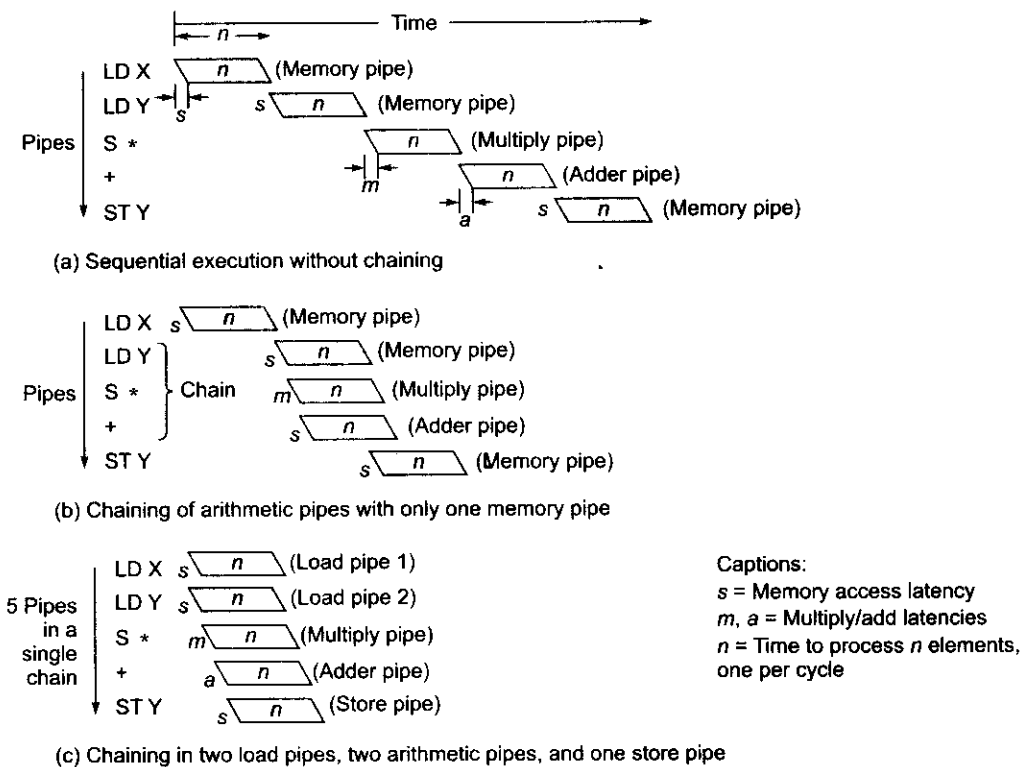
Time
$n$

Pipes
LD X $n$ (Memory pipe)
LD Y $s$ $s$ $n$ (Memory pipe)
S * $n$ (Multiply pipe)
$m$
+ $n$ (Adder pipe)
$a$
ST Y $s$ $n$ (Memory pipe)

(a) Sequential execution without chaining

Pipes
LD X $s$ $n$ (Memory pipe)
LD Y $s$ $n$ (Memory pipe)
S * Chain $m$ $n$ (Multiply pipe)
+ $s$ $n$ (Adder pipe)
ST Y $s$ $n$ (Memory pipe)

(b) Chaining of arithmetic pipes with only one memory pipe

5 Pipes in a single chain
LD X $s$ $n$ (Load pipe 1)
LD Y $s$ $n$ (Load pipe 2)
S * $m$ $n$ (Multiply pipe)
+ $a$ $n$ (Adder pipe)
ST Y $s$ $n$ (Store pipe)

Captions:
$s$ = Memory access latency
$m$, $a$ = Multiply/add latencies
$n$ = Time to process $n$ elements, one per cycle

(c) Chaining in two load pipes, two arithmetic pipes, and one store pipe